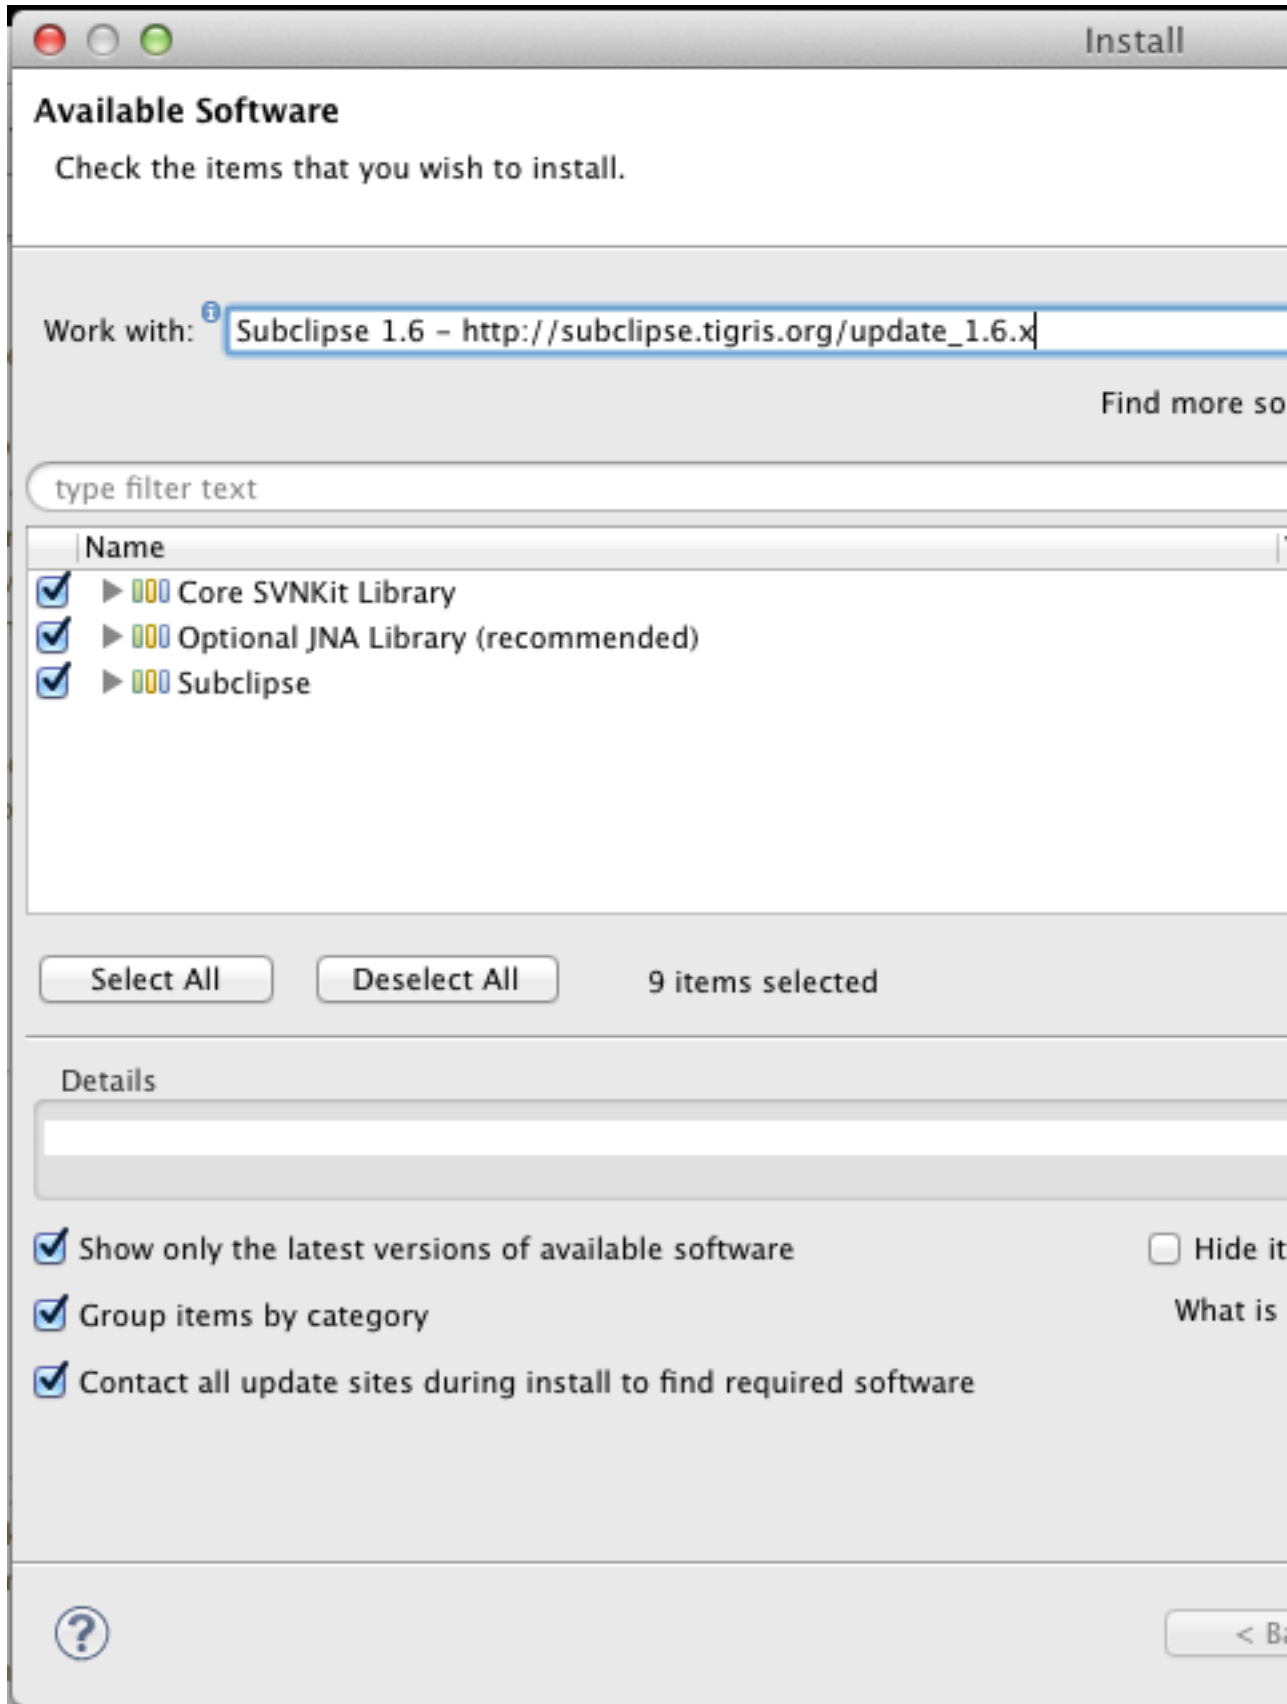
Install

Available Software

Check the items that you wish to install.

Work with: Subclipse 1.6 - http://subclipse.tigris.org/update_1.6.x

Find more so

type filter text

Name

Core SVNKit Library

Optional JNA Library (recommended)

Subclipse

Select All

Deselect All

9 items selected

Details

Show only the latest versions of available software

Hide it

Group items by category

What is

Contact all update sites during install to find required software

< Ba